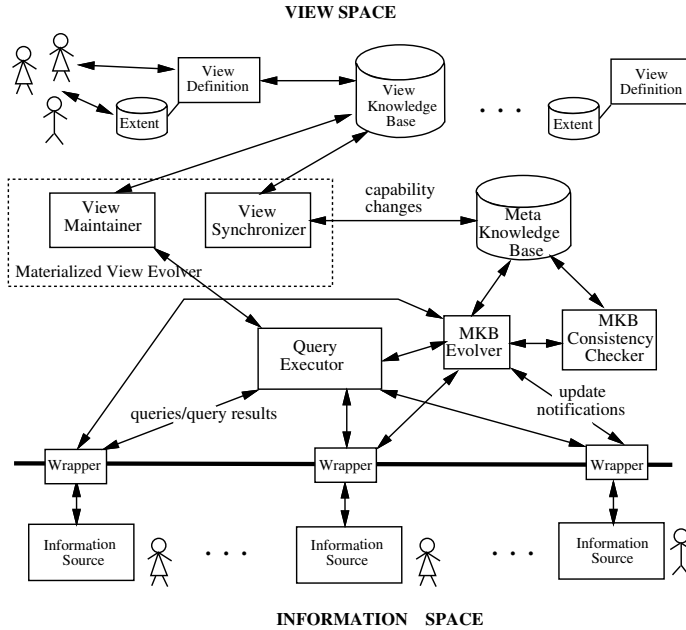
VIEW SPACE

View Definition

Extent

View Knowledge Base

. . .

View Definition

Extent

View Maintainer

View Synchronizer

capability changes

Meta Knowledge Base

Materialized View Evolver

Query Executor

MKB Evolver

MKB Consistency Checker

queries/query results

update notifications

Wrapper

Wrapper

Wrapper

Information Source

. . .

Information Source

. . .

Information Source

INFORMATION SPACE